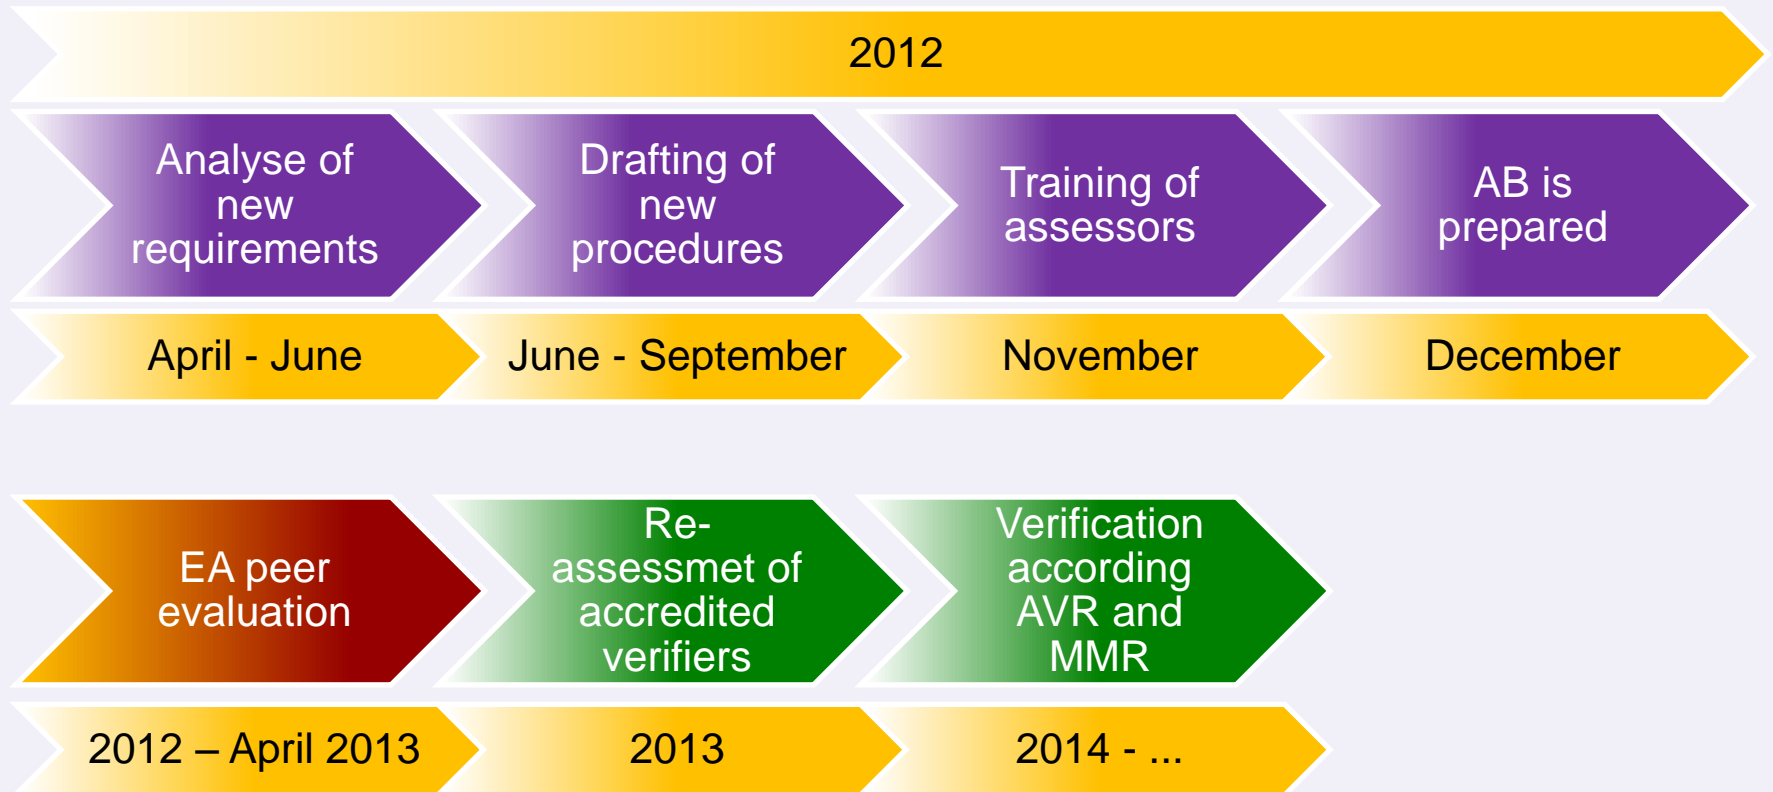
2012

Analyse of new requirements

Drafting of new procedures

Training of assessors

AB is prepared

April - June

June - September

November

December

EA peer evaluation

Re-assessmet of accredited verifiers

Verification according AVR and MMR

2012 – April 2013

2013

2014 - ...